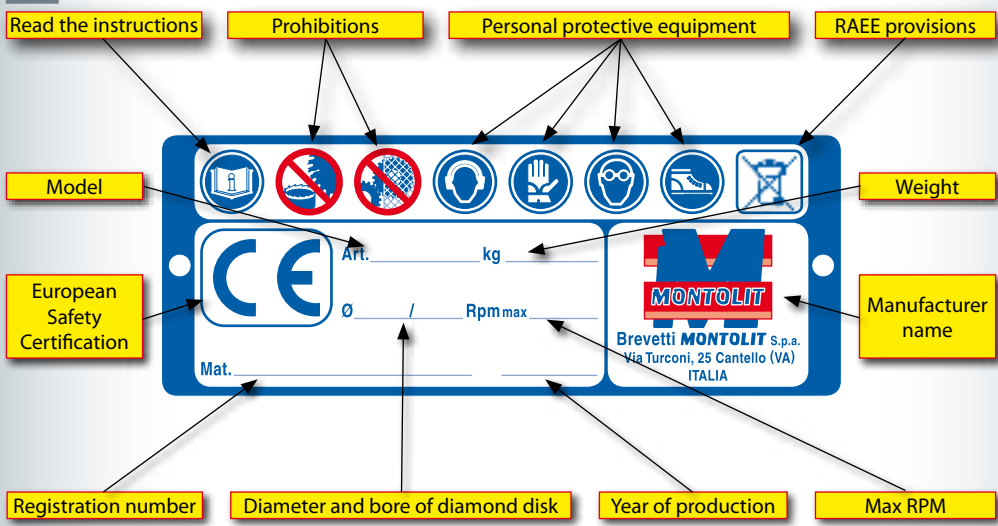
Read the instructions
Prohibitions
Personal protective equipment
RAEE provisions
Model
Weight
Art.________ kg ________
European Safety Certification
Ø_____/_____ Rpm max ______
MONTOLIT
Manufacturer name
Brevetti MONTOLIT S.p.a.
Via Turconi, 25 Cantello (VA)
ITALIA
Mat.____________ ________
Registration number
Diameter and bore of diamond disk
Year of production
Max RPM